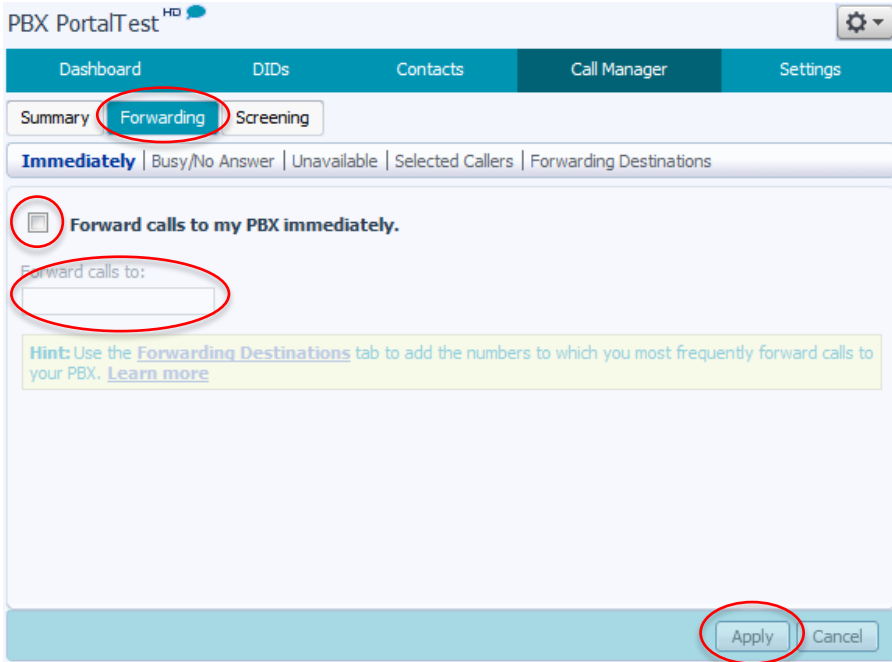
PBX PortalTest HD

Dashboard
DIDs
Contacts
Call Manager
Settings

Summary
Forwarding
Screening

Immediately | Busy/No Answer | Unavailable | Selected Callers | Forwarding Destinations

Forward calls to my PBX immediately.

Forward calls to:

Hint: Use the Forwarding Destinations tab to add the numbers to which you most frequently forward calls to your PBX. Learn more

Apply
Cancel